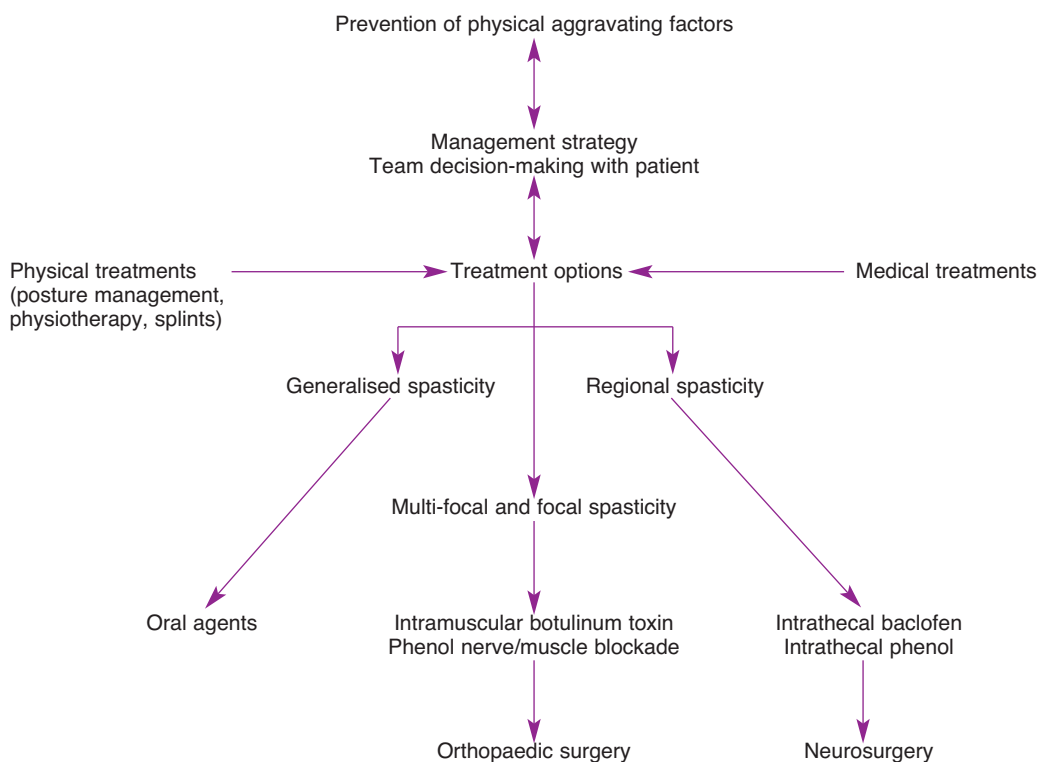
Prevention of physical aggravating factors

Management strategy
Team decision-making with patient

Physical treatments (posture management, physiotherapy, splints)

Treatment options

Medical treatments

Generalised spasticity

Regional spasticity

Multi-focal and focal spasticity

Oral agents

Intramuscular botulinum toxin
Phenol nerve/muscle blockade

Intrathecal baclofen
Intrathecal phenol

Orthopaedic surgery

Neurosurgery